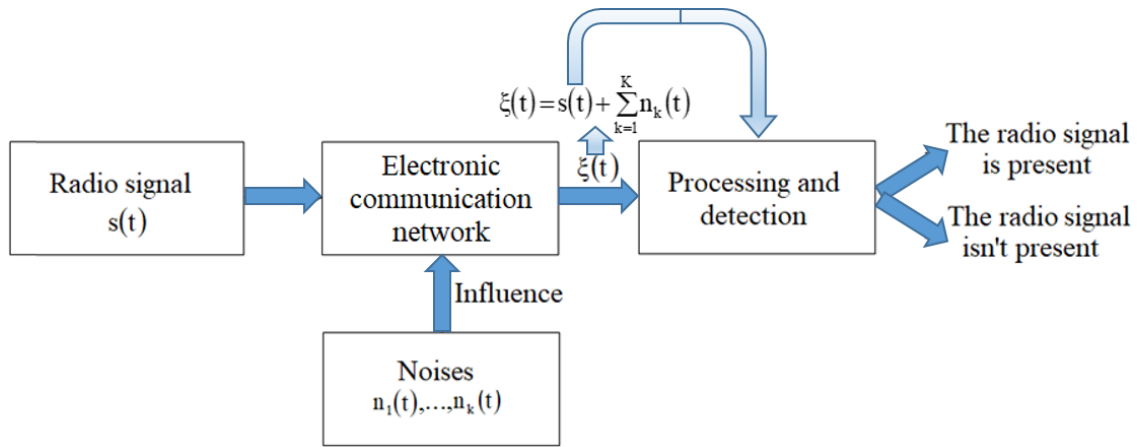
$\xi(t) = s(t) + \sum_{k=1}^{K} n_k(t)$

Radio signal $s(t)$

Electronic communication network

$\xi(t)$

Processing and detection

The radio signal is present

The radio signal isn't present

Influence

Noises $n_1(t),\ldots,n_k(t)$